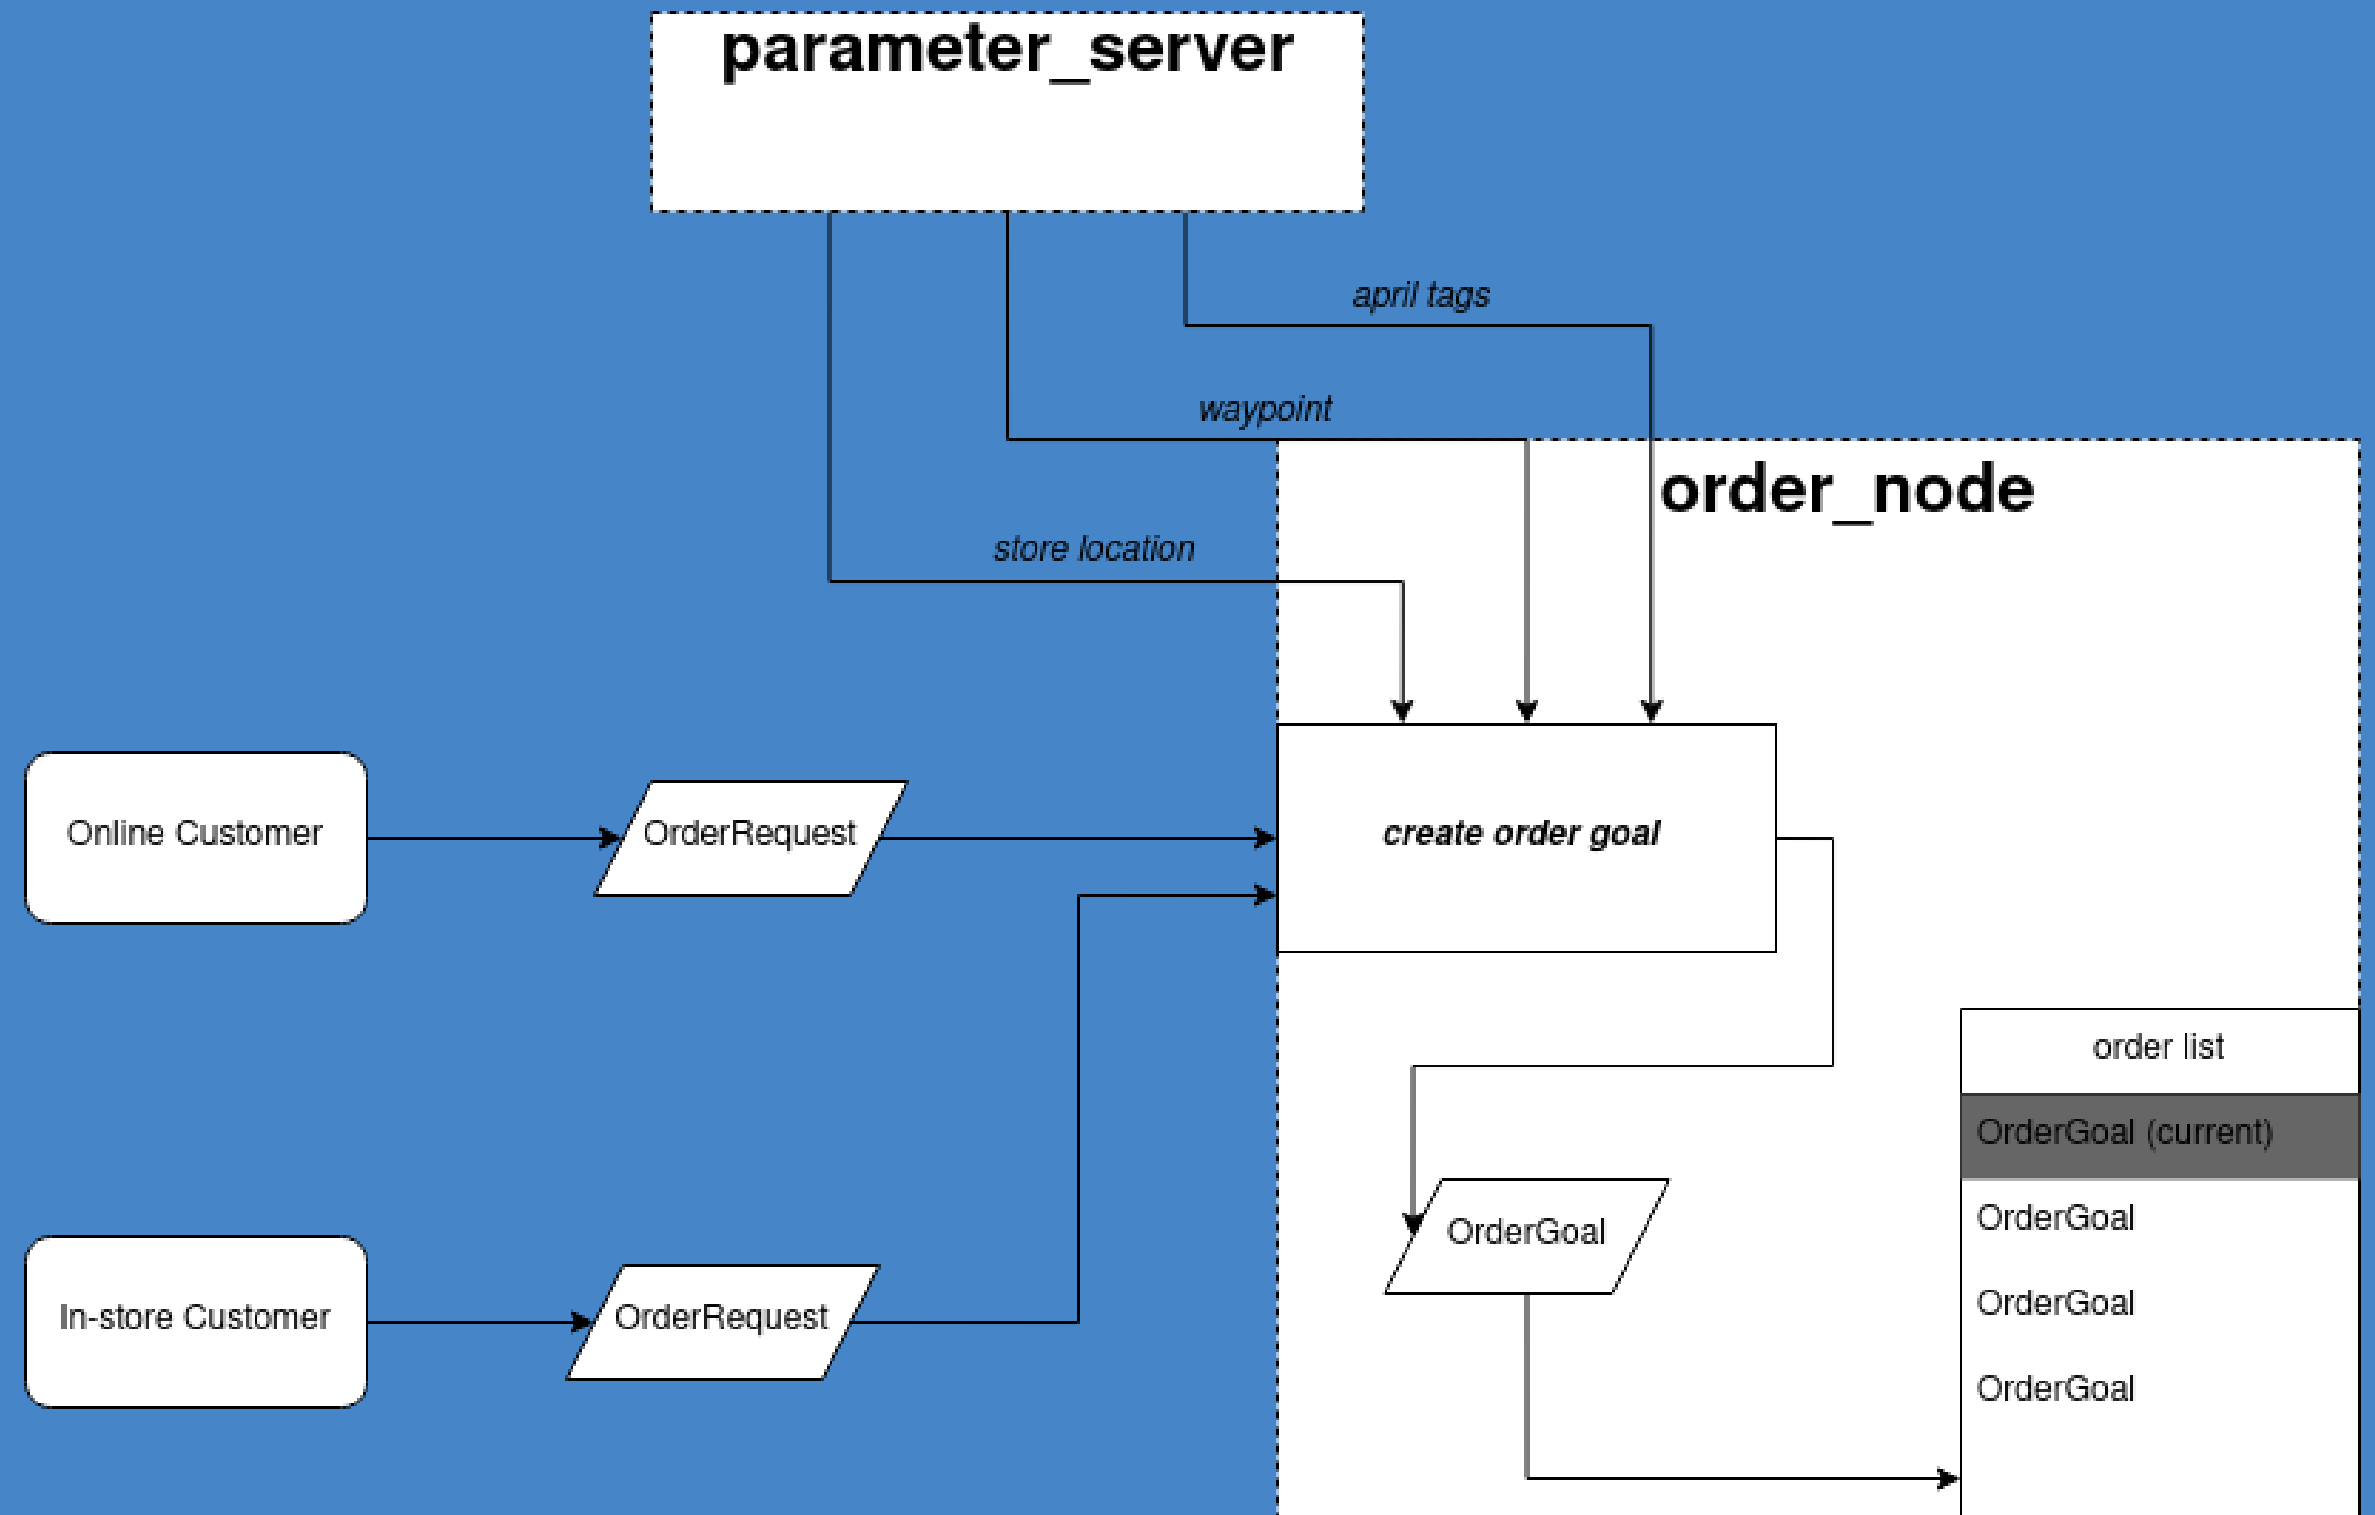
parameter_server

april tags

waypoint

order_node

store location

Online Customer

OrderRequest

create order goal

In-store Customer

OrderRequest

OrderGoal

order list

OrderGoal (current)

OrderGoal

OrderGoal

OrderGoal